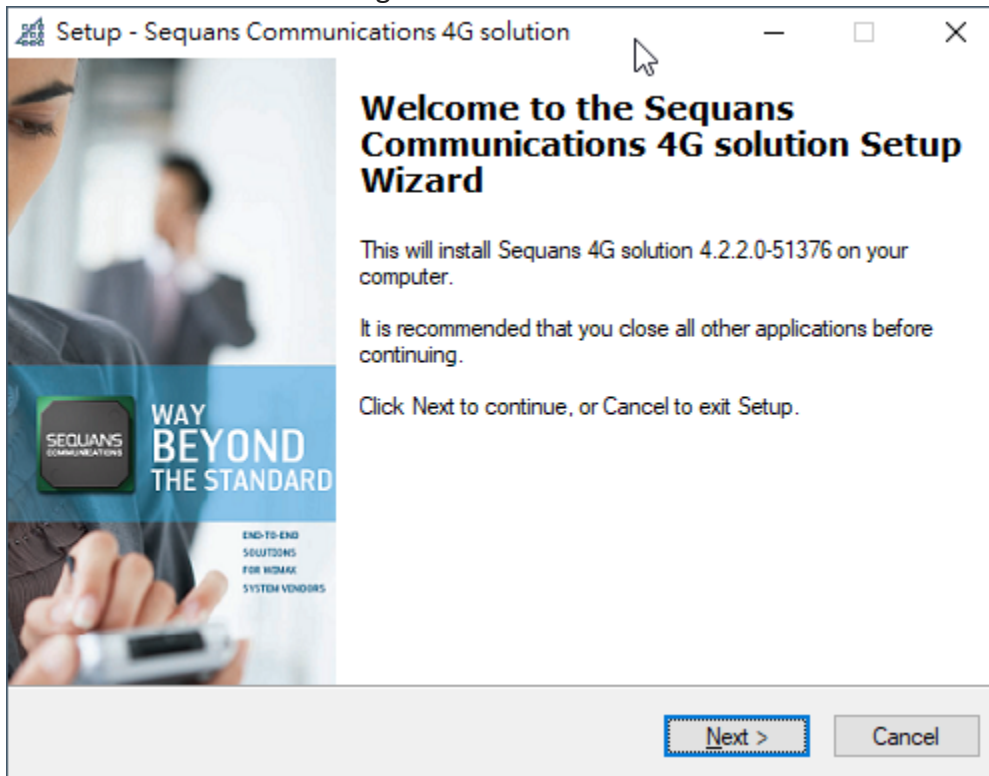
Setup - Sequans Communications 4G solution

Welcome to the Sequans Communications 4G solution Setup Wizard

This will install Sequans 4G solution 4.2.2.0-51376 on your computer.

It is recommended that you close all other applications before continuing.

Click Next to continue, or Cancel to exit Setup.

SEQUANS COMMUNICATIONS

WAY BEYOND THE STANDARD

END-TO-END SOLUTIONS FOR WIMAX SYSTEM VENDORS

Next >

Cancel